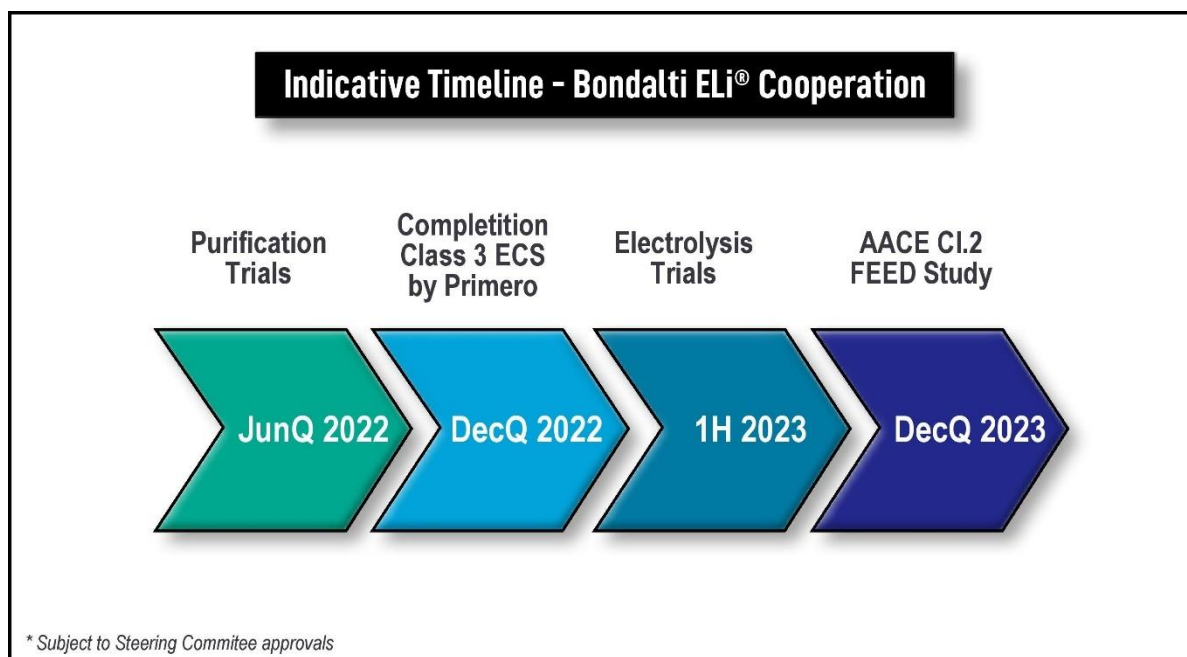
Indicative Timeline - Bondalti ELi® Cooperation

Purification Trials

Completition Class 3 ECS by Primero

Electrolysis Trials

AACE Cl.2 FEED Study

JunQ 2022

DecQ 2022

1H 2023

DecQ 2023

* Subject to Steering Commitee approvals